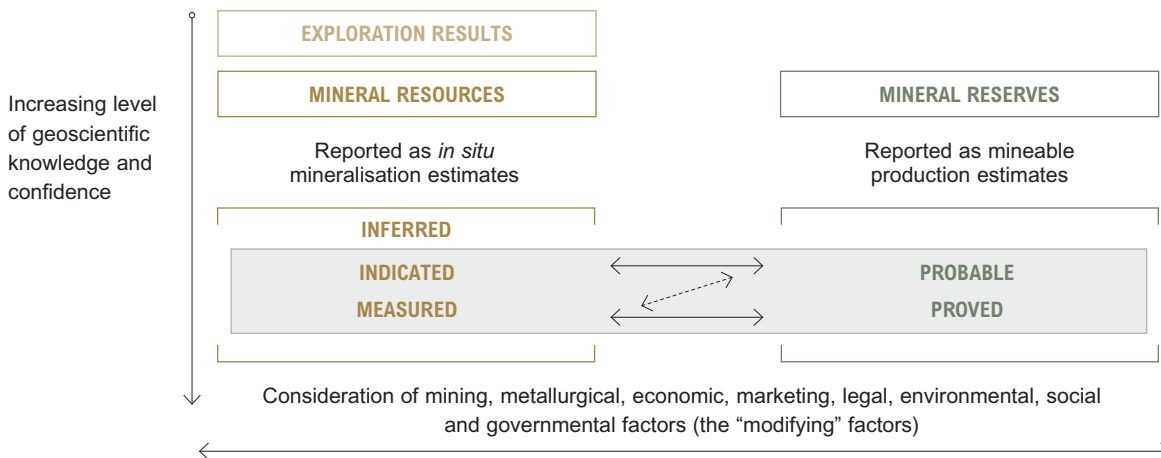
Increasing level of geoscientific knowledge and confidence

EXPLORATION RESULTS

MINERAL RESOURCES

MINERAL RESERVES

Reported as *in situ* mineralisation estimates

Reported as mineable production estimates

INFERRED

INDICATED

MEASURED

PROBABLE

PROVED

Consideration of mining, metallurgical, economic, marketing, legal, environmental, social and governmental factors (the “modifying” factors)